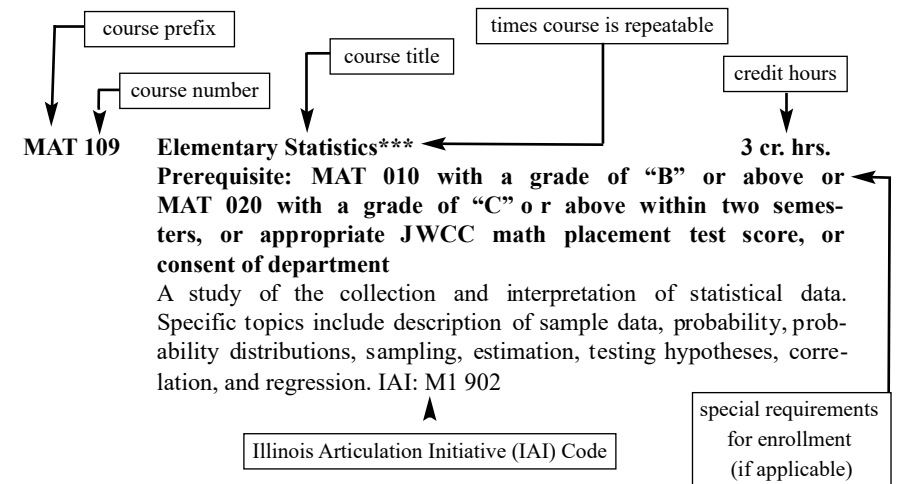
course prefix

times course is repeatable

course title

course number

credit hours

MAT 109 Elementary Statistics*** 3 cr. hrs.

Prerequisite: MAT 010 with a grade of "B" or above or MAT 020 with a grade of "C" o r above within two semesters, or appropriate JWCC math placement test score, or consent of department

A study of the collection and interpretation of statistical data. Specific topics include description of sample data, probability, probability distributions, sampling, estimation, testing hypotheses, correlation, and regression. IAI: M1 902

special requirements for enrollment (if applicable)

Illinois Articulation Initiative (IAI) Code